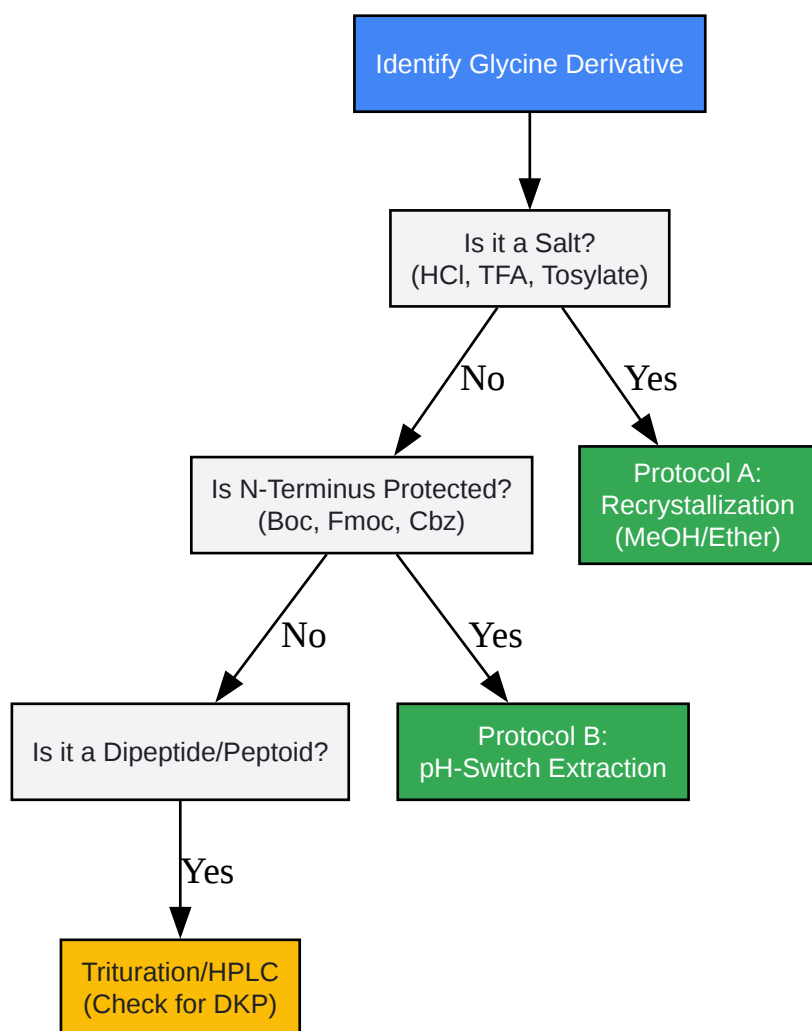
Identify Glycine Derivative

Is it a Salt?
(HCl, TFA, Tosylate)

No

Yes

Protocol A:
Recrystallization
(MeOH/Ether)

Is N-Terminus Protected?
(Boc, Fmoc, Cbz)

No

Yes

Is it a Dipeptide/Peptoid?

Protocol B:
pH-Switch Extraction

Yes

Trituration/HPLC
(Check for DKP)